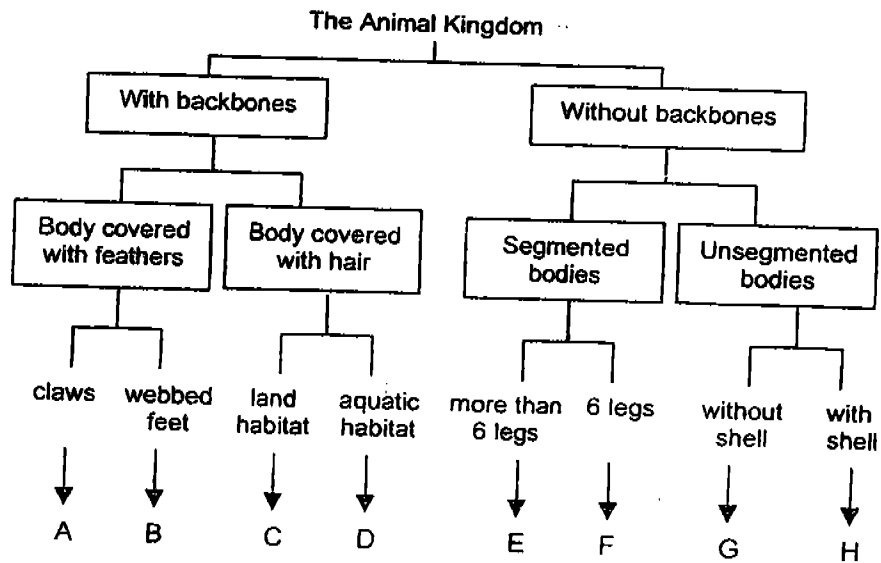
The Animal Kingdom

With backbones

Without backbones

Body covered with feathers

Body covered with hair

Segmented bodies

Unsegmented bodies

claws

webbed feet

land habitat

aquatic habitat

more than 6 legs

6 legs

without shell

with shell

A

B

C

D

E

F

G

H